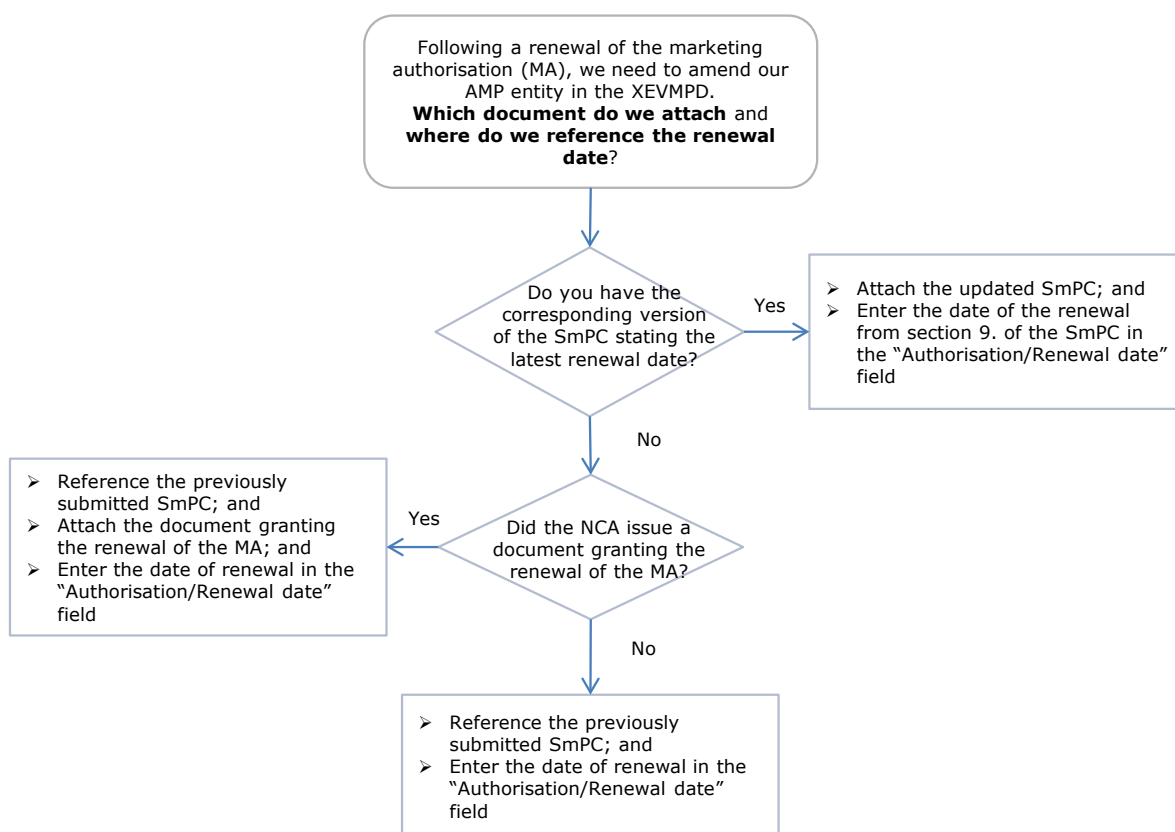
Following a renewal of the marketing authorisation (MA), we need to amend our AMP entity in the XEVMPD.
**Which document do we attach** and **where do we reference the renewal date**?

Do you have the corresponding version of the SmPC stating the latest renewal date?

Yes

➢ Attach the updated SmPC; and
➢ Enter the date of the renewal from section 9. of the SmPC in the "Authorisation/Renewal date" field

No

Did the NCA issue a document granting the renewal of the MA?

Yes

➢ Reference the previously submitted SmPC; and
➢ Attach the document granting the renewal of the MA; and
➢ Enter the date of renewal in the "Authorisation/Renewal date" field

No

➢ Reference the previously submitted SmPC; and
➢ Enter the date of renewal in the "Authorisation/Renewal date" field